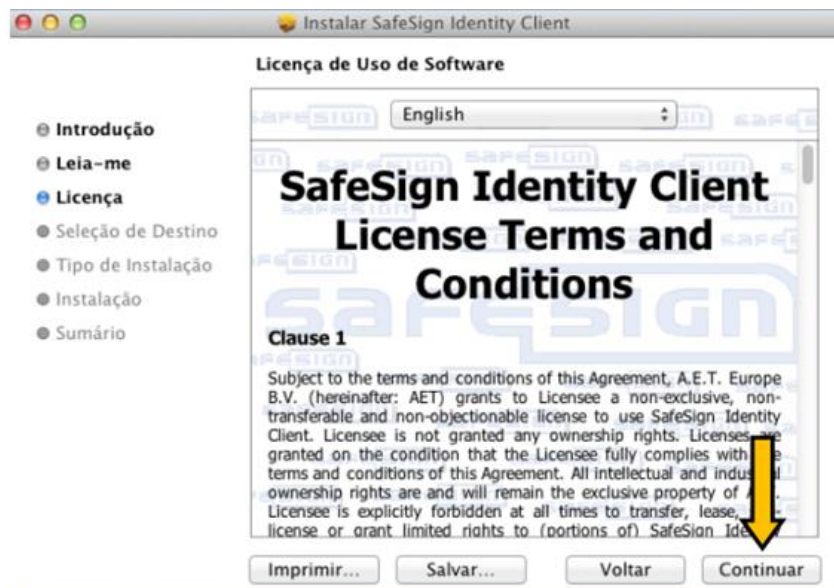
Instalar SafeSign Identity Client

Licença de Uso de Software

Introdução
Leia-me
Licença
Seleção de Destino
Tipo de Instalação
Instalação
Sumário

English

SafeSign Identity Client License Terms and Conditions

Clause 1

Subject to the terms and conditions of this Agreement, A.E.T. Europe B.V. (hereinafter: AET) grants to Licensee a non-exclusive, non-transferable and non-objectionable license to use SafeSign Identity Client. Licensee is not granted any ownership rights. Licenses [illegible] granted on the condition that the Licensee fully complies with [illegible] terms and conditions of this Agreement. All intellectual and indus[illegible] ownership rights are and will remain the exclusive property of A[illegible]. Licensee is explicitly forbidden at all times to transfer, lease, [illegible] license or grant limited rights to (portions of) SafeSign Ide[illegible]

Imprimir...
Salvar...
Voltar
Continuar